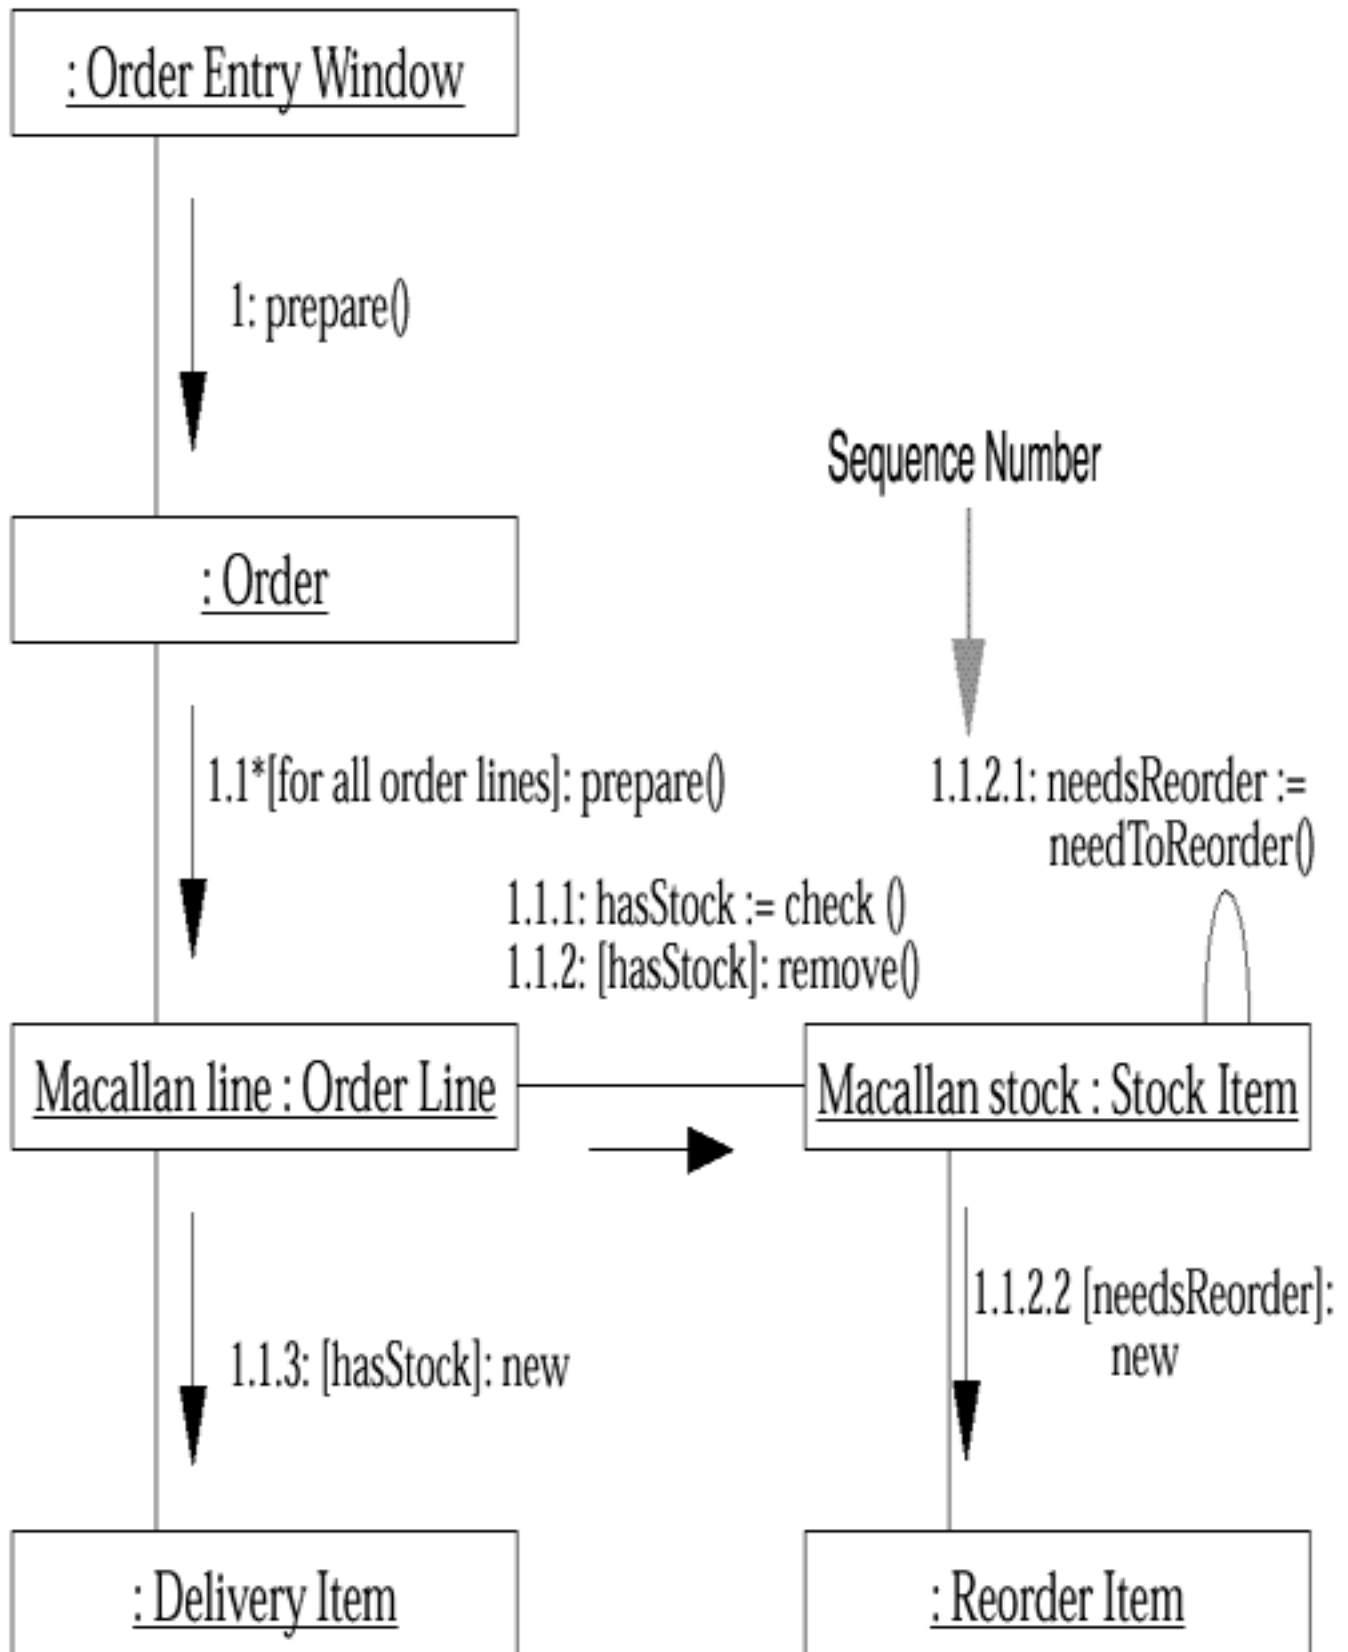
: Order Entry Window

1: prepare()

Sequence Number

: Order

1.1*[for all order lines]: prepare()

1.1.2.1: needsReorder := needToReorder()

1.1.1: hasStock := check ()
1.1.2: [hasStock]: remove()

Macallan line : Order Line

Macallan stock : Stock Item

1.1.3: [hasStock]: new

1.1.2.2 [needsReorder]: new

: Delivery Item

: Reorder Item